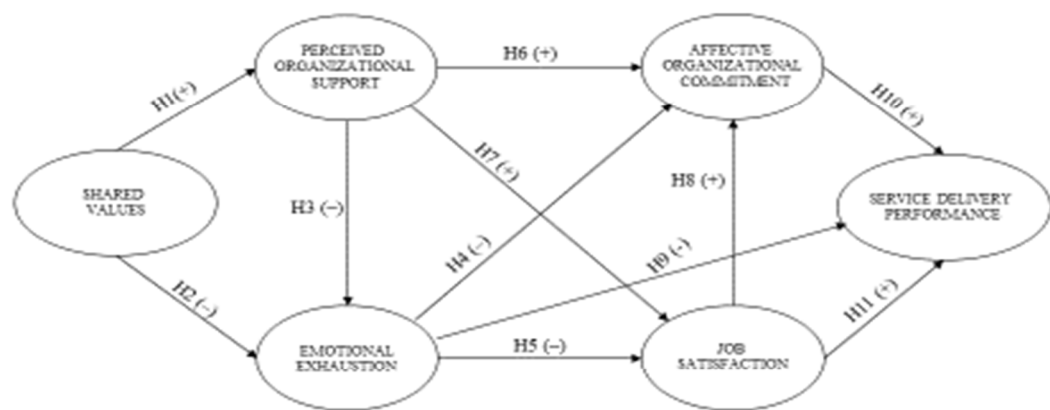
PERCEIVED ORGANIZATIONAL SUPPORT

H6 (+)

AFFECTIVE ORGANIZATIONAL COMMITMENT

H1(+)

H10 (+)

SHARED VALUES

H7 (+)

H8 (+)

SERVICE DELIVERY PERFORMANCE

H3 (−)

H4 (−)

H9 (-)

H2 (−)

H11 (+)

EMOTIONAL EXHAUSTION

H5 (−)

JOB SATISFACTION